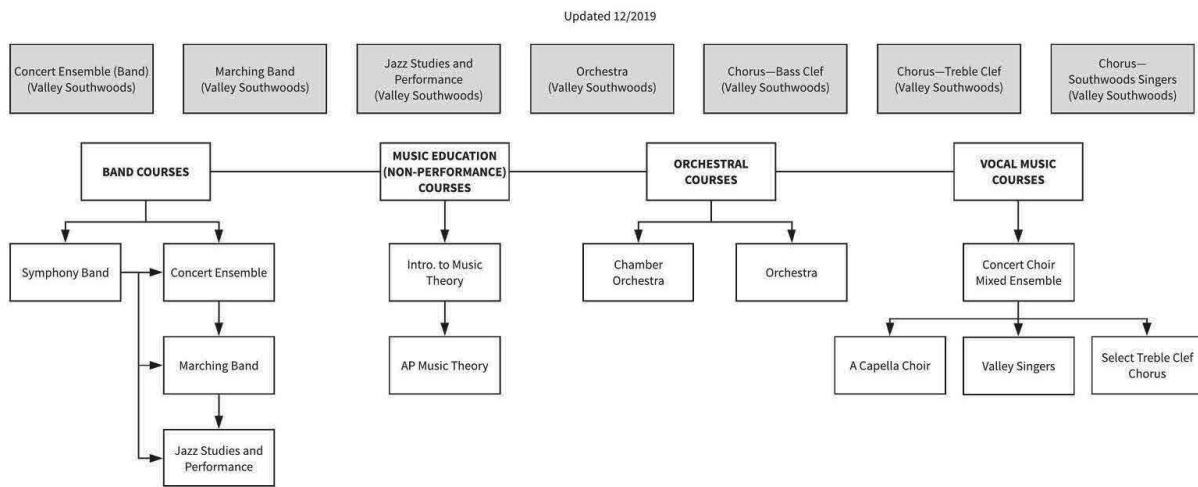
Updated 12/2019

Concert Ensemble (Band) (Valley Southwoods)

Marching Band (Valley Southwoods)

Jazz Studies and Performance (Valley Southwoods)

Orchestra (Valley Southwoods)

Chorus—Bass Clef (Valley Southwoods)

Chorus—Treble Clef (Valley Southwoods)

Chorus—Southwoods Singers (Valley Southwoods)

BAND COURSES

MUSIC EDUCATION (NON-PERFORMANCE) COURSES

ORCHESTRAL COURSES

VOCAL MUSIC COURSES

Symphony Band

Concert Ensemble

Marching Band

Jazz Studies and Performance

Intro. to Music Theory

AP Music Theory

Chamber Orchestra

Orchestra

Concert Choir Mixed Ensemble

A Capella Choir

Valley Singers

Select Treble Clef Chorus